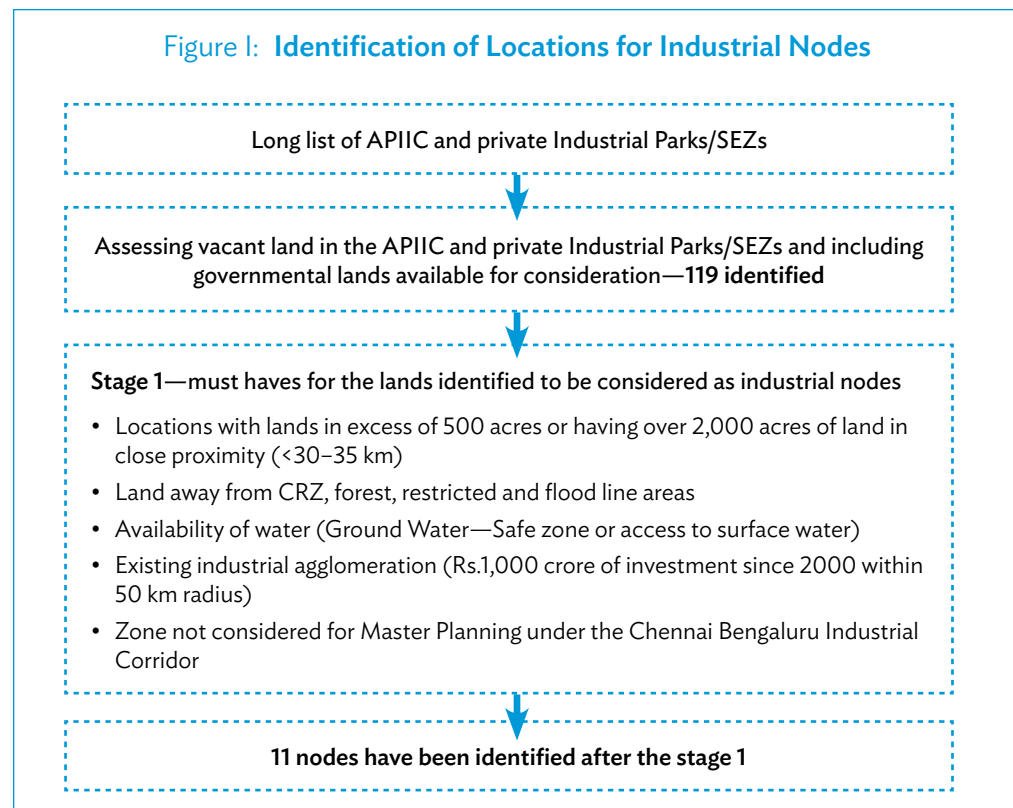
Figure I: **Identification of Locations for Industrial Nodes**

Long list of APIIC and private Industrial Parks/SEZs

Assessing vacant land in the APIIC and private Industrial Parks/SEZs and including governmental lands available for consideration—**119 identified**

**Stage 1**—must haves for the lands identified to be considered as industrial nodes

- Locations with lands in excess of 500 acres or having over 2,000 acres of land in close proximity (<30–35 km)
- Land away from CRZ, forest, restricted and flood line areas
- Availability of water (Ground Water—Safe zone or access to surface water)
- Existing industrial agglomeration (Rs.1,000 crore of investment since 2000 within 50 km radius)
- Zone not considered for Master Planning under the Chennai Bengaluru Industrial Corridor

**11 nodes have been identified after the stage 1**